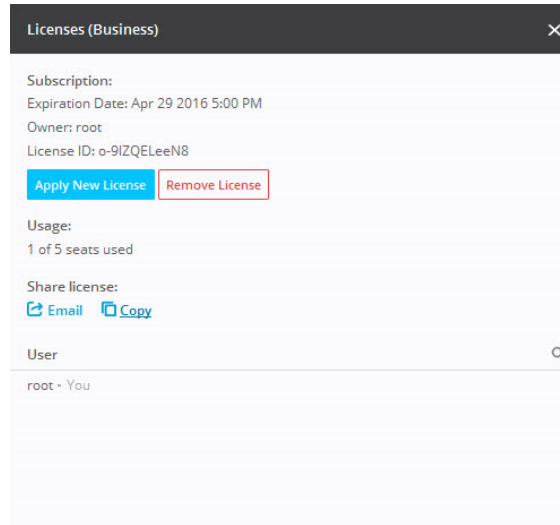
Licenses (Business)

Subscription:
Expiration Date: Apr 29 2016 5:00 PM
Owner: root
License ID: o-9IZQELeeN8

Apply New License
Remove License

Usage:
1 of 5 seats used

Share license:
Email
Copy

User

root - You